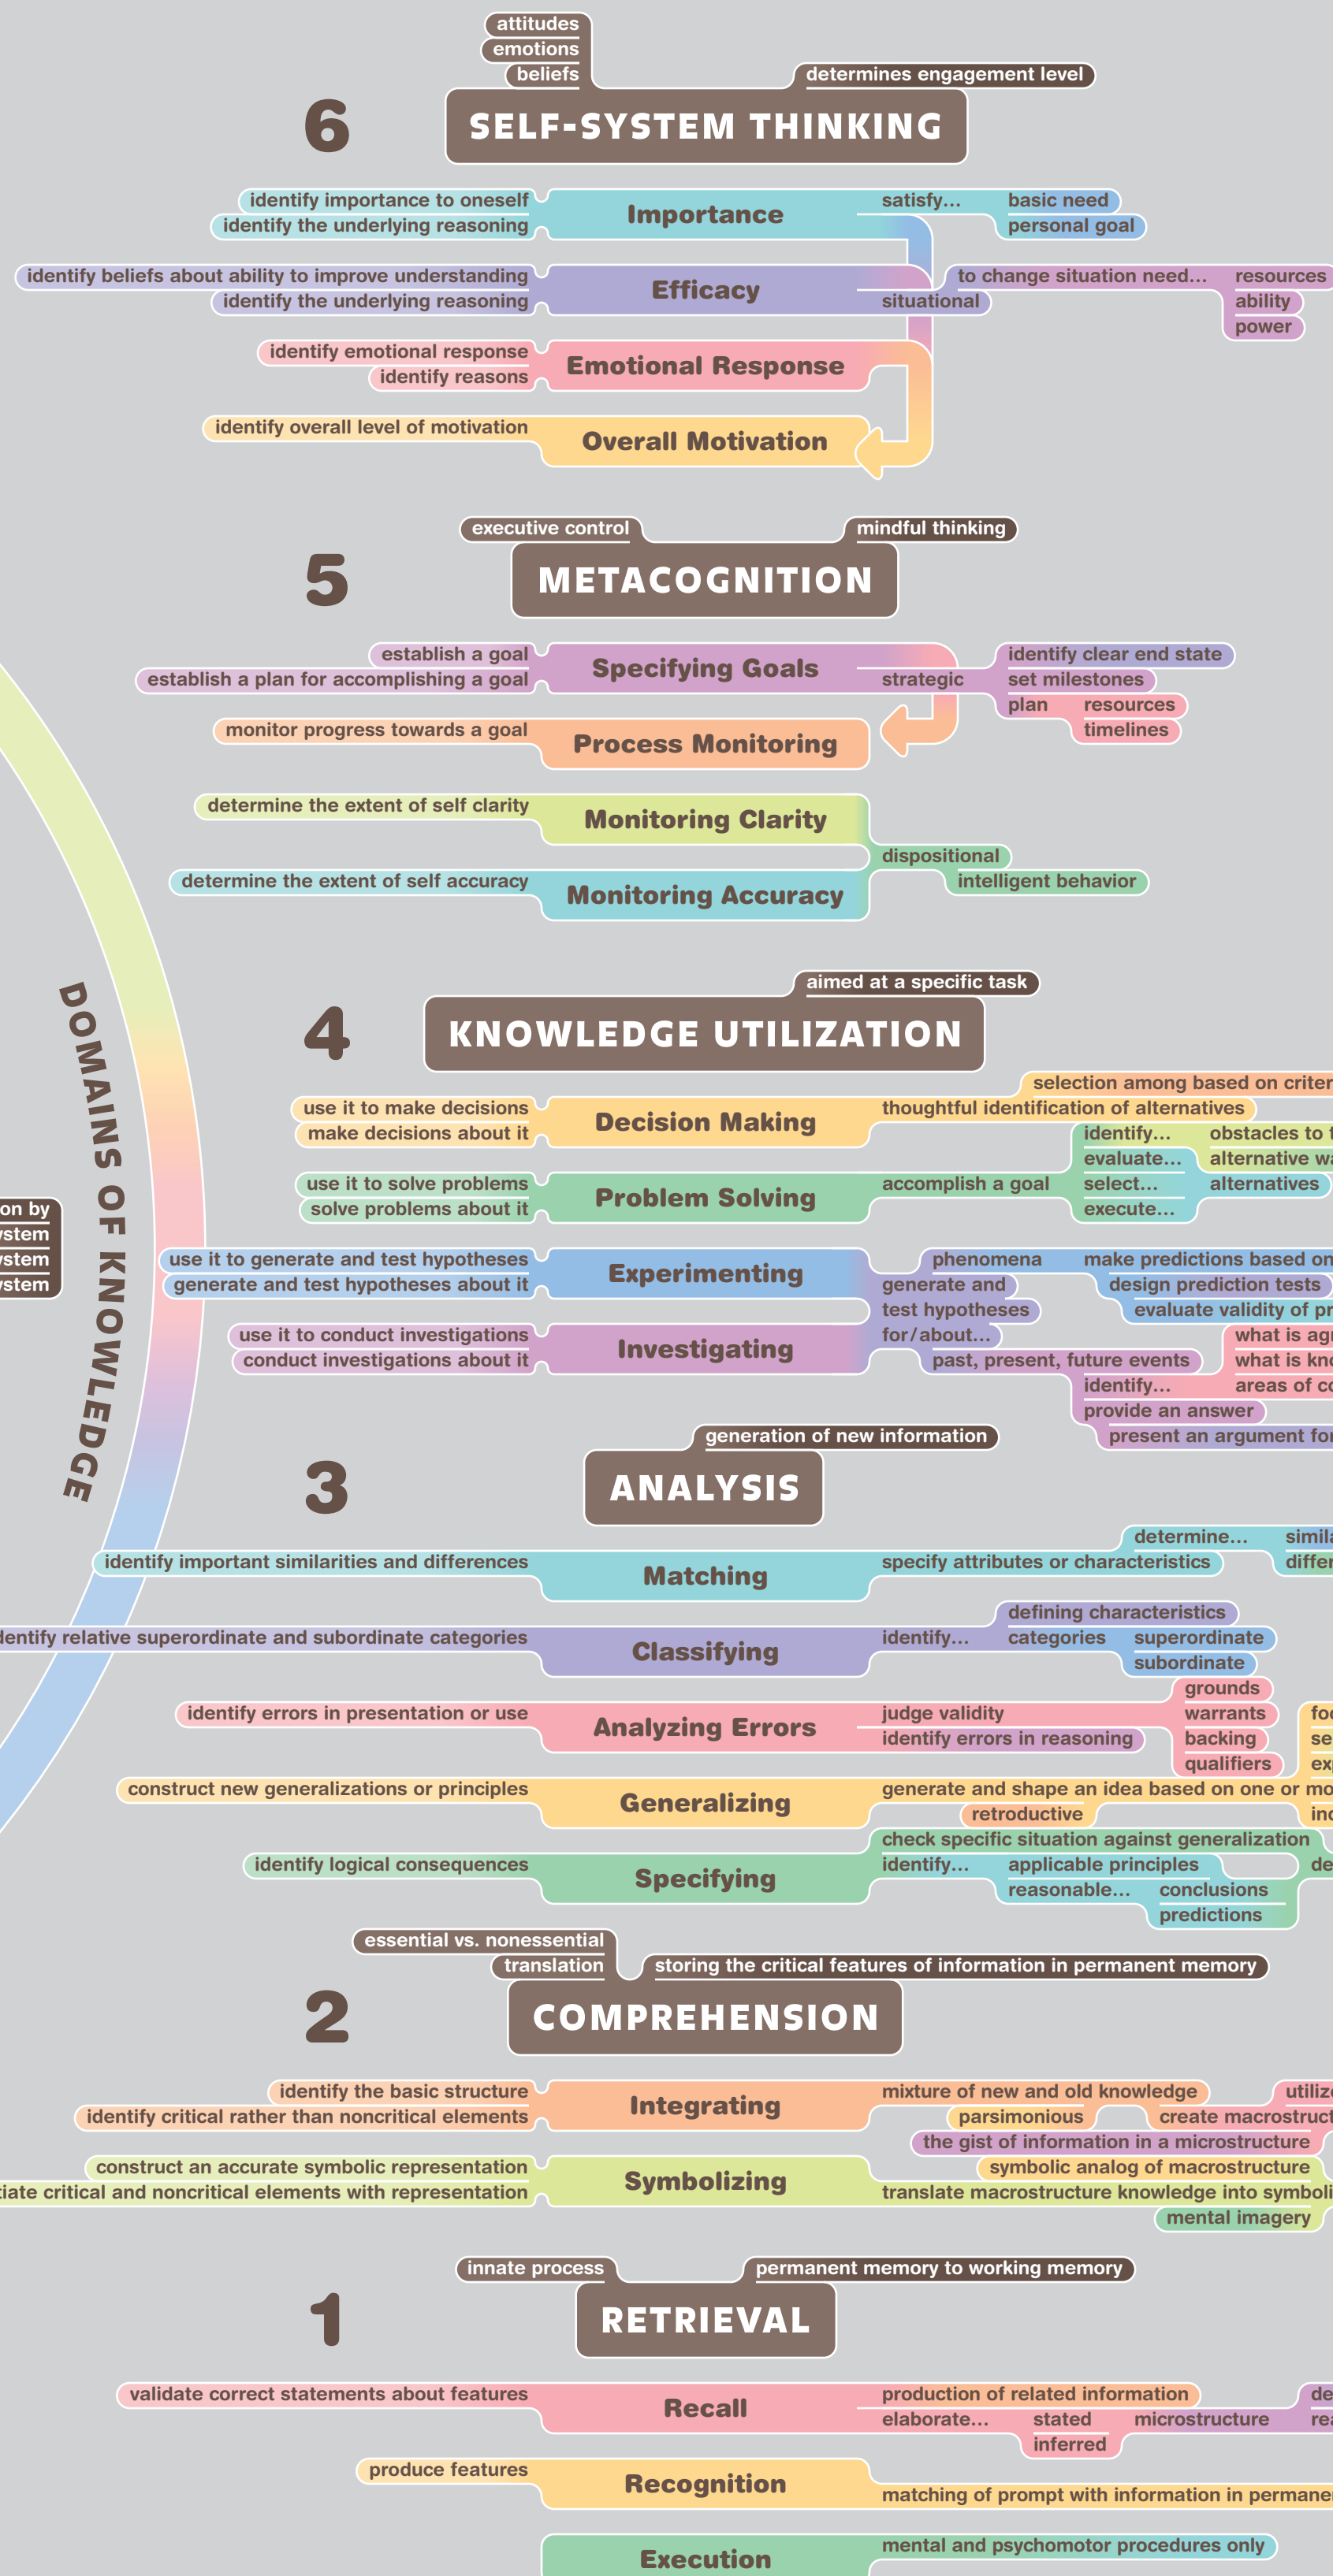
attitudes
emotions
beliefs
determines engagement level

6 SELF-SYSTEM THINKING

identify importance to oneself
identify the underlying reasoning
Importance
satisfy...
basic need
personal goal

identify beliefs about ability to improve understanding
identify the underlying reasoning
Efficacy
situational
to change situation need...
resources
ability
power

identify emotional response
identify reasons
Emotional Response

identify overall level of motivation
Overall Motivation

executive control
mindful thinking

5 METACOGNITION

establish a goal
establish a plan for accomplishing a goal
Specifying Goals
strategic
identify clear end state
set milestones
plan
resources
timelines

monitor progress towards a goal
Process Monitoring

determine the extent of self clarity
Monitoring Clarity
dispositional
intelligent behavior

determine the extent of self accuracy
Monitoring Accuracy

aimed at a specific task

4 KNOWLEDGE UTILIZATION

selection among based on criter
use it to make decisions
make decisions about it
Decision Making
thoughtful identification of alternatives

identify...
evaluate...
select...
execute...
obstacles to t
alternative wa
alternatives

use it to solve problems
solve problems about it
Problem Solving
accomplish a goal

on by
ystem
ystem
ystem

use it to generate and test hypotheses
generate and test hypotheses about it
Experimenting
phenomena
generate and
test hypotheses
for/about...
make predictions based on
design prediction tests
evaluate validity of pr

use it to conduct investigations
conduct investigations about it
Investigating
past, present, future events
identify...
provide an answer
present an argument for
what is ag
what is kn
areas of c

DOMAINS OF KNOWLEDGE

generation of new information

3 ANALYSIS

identify important similarities and differences
Matching
specify attributes or characteristics
determine...
simila
differ

dentify relative superordinate and subordinate categories
Classifying
identify...
defining characteristics
categories
superordinate
subordinate

identify errors in presentation or use
Analyzing Errors
judge validity
identify errors in reasoning
grounds
warrants
backing
qualifiers
foc
se
ex

construct new generalizations or principles
Generalizing
generate and shape an idea based on one or mo
retroductive
inc

check specific situation against generalization
identify logical consequences
Specifying
identify...
applicable principles
reasonable...
conclusions
predictions
de

essential vs. nonessential
translation
storing the critical features of information in permanent memory

2 COMPREHENSION

identify the basic structure
identify critical rather than noncritical elements
Integrating
mixture of new and old knowledge
parsimonious
utiliz
create macrostruct
the gist of information in a microstructure

construct an accurate symbolic representation
iate critical and noncritical elements with representation
Symbolizing
symbolic analog of macrostructure
translate macrostructure knowledge into symboli
mental imagery

innate process
permanent memory to working memory

1 RETRIEVAL

validate correct statements about features
Recall
production of related information
elaborate...
stated
inferred
microstructure
de
re

produce features
Recognition
matching of prompt with information in permane

Execution
mental and psychomotor procedures only